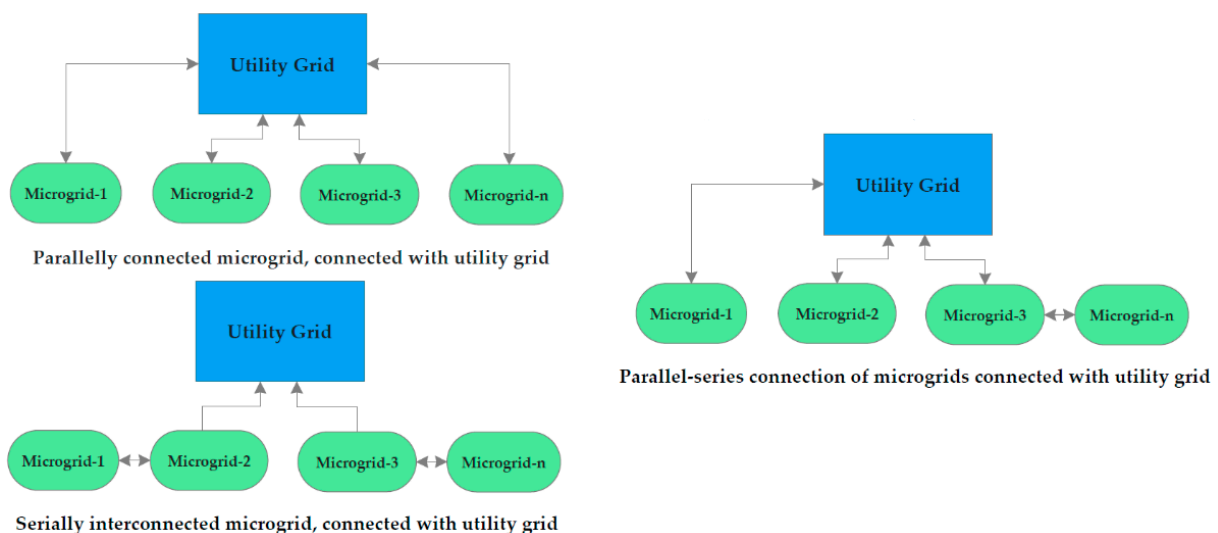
Utility Grid

Microgrid-1

Microgrid-2

Microgrid-3

Microgrid-n

Parallelly connected microgrid, connected with utility grid

Utility Grid

Microgrid-1

Microgrid-2

Microgrid-3

Microgrid-n

Serially interconnected microgrid, connected with utility grid

Utility Grid

Microgrid-1

Microgrid-2

Microgrid-3

Microgrid-n

Parallel-series connection of microgrids connected with utility grid